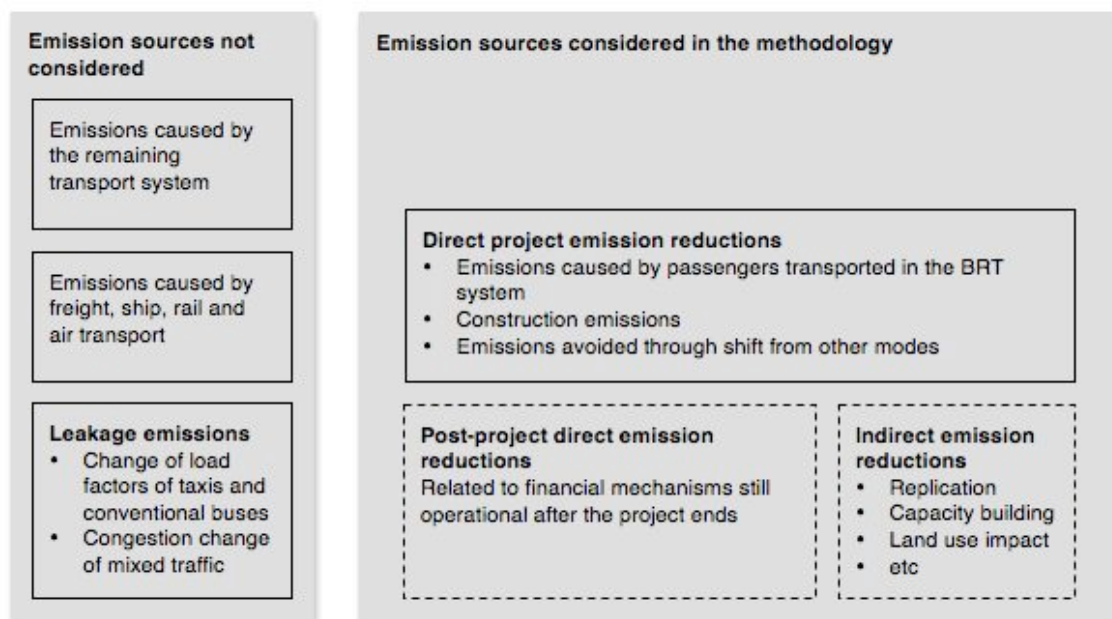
Emission sources not considered

Emissions caused by the remaining transport system

Emissions caused by freight, ship, rail and air transport

Leakage emissions
• Change of load factors of taxis and conventional buses
• Congestion change of mixed traffic

Emission sources considered in the methodology

Direct project emission reductions
• Emissions caused by passengers transported in the BRT system
• Construction emissions
• Emissions avoided through shift from other modes

Post-project direct emission reductions
Related to financial mechanisms still operational after the project ends

Indirect emission reductions
• Replication
• Capacity building
• Land use impact
• etc